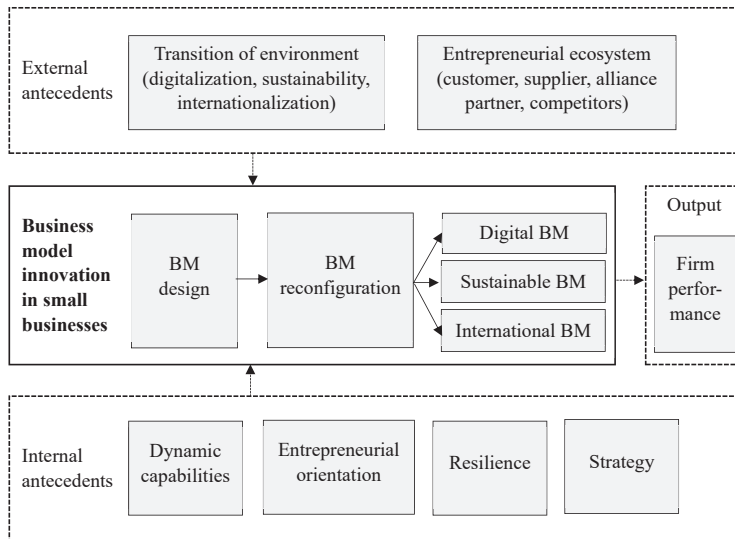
External antecedents

Transition of environment (digitalization, sustainability, internationalization)

Entrepreneurial ecosystem (customer, supplier, alliance partner, competitors)

**Business model innovation in small businesses**

BM design

BM reconfiguration

Digital BM

Sustainable BM

International BM

Output

Firm performance

Internal antecedents

Dynamic capabilities

Entrepreneurial orientation

Resilience

Strategy